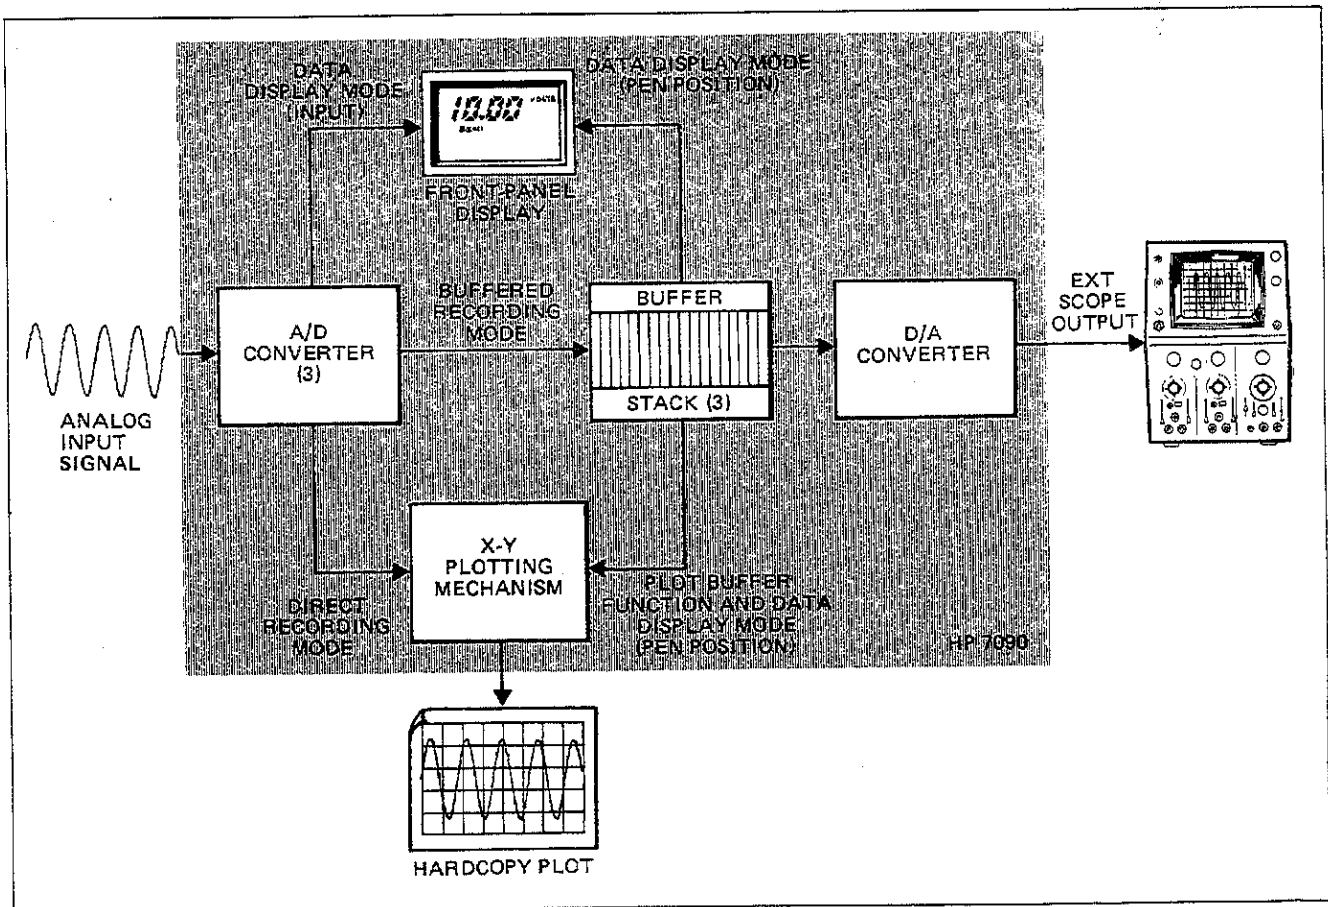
DATA DISPLAY MODE (INPUT)

10.00 VOLTS

FRONT PANEL DISPLAY

DATA DISPLAY MODE (PEN POSITION)

ANALOG INPUT SIGNAL

A/D CONVERTER (3)

BUFFERED RECORDING MODE

BUFFER

STACK (3)

D/A CONVERTER

EXT SCOPE OUTPUT

X-Y PLOTTING MECHANISM

DIRECT RECORDING MODE

PLOT BUFFER FUNCTION AND DATA DISPLAY MODE (PEN POSITION)

HP 7090

HARDCOPY PLOT